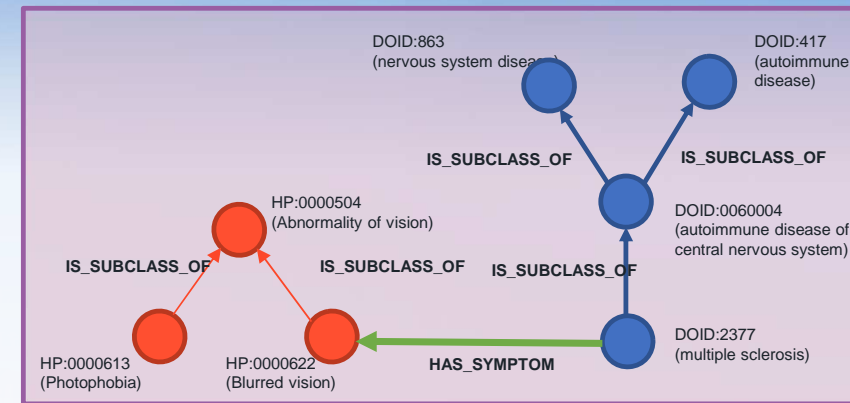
DOID:863
(nervous system disease)

DOID:417
(autoimmune
disease)

IS_SUBCLASS_OF

IS_SUBCLASS_OF

HP:0000504
(Abnormality of vision)

DOID:0060004
(autoimmune disease of
central nervous system)

IS_SUBCLASS_OF

IS_SUBCLASS_OF

IS_SUBCLASS_OF

HP:0000613
(Photophobia)

HP:0000622
(Blurred vision)

HAS_SYMPTOM

DOID:2377
(multiple sclerosis)